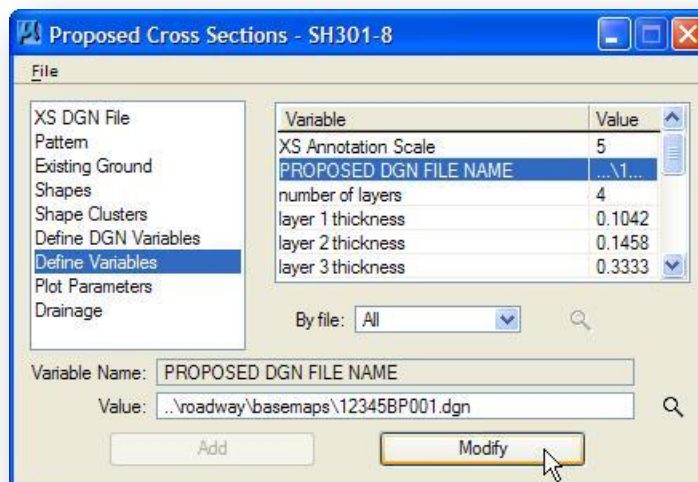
Proposed Cross Sections - SH301-8

File

XS DGN File
Pattern
Existing Ground
Shapes
Shape Clusters
Define DGN Variables
Define Variables
Plot Parameters
Drainage

| Variable | Value |
|---|---|
| XS Annotation Scale | 5 |
| PROPOSED DGN FILE NAME | ...\1... |
| number of layers | 4 |
| layer 1 thickness | 0.1042 |
| layer 2 thickness | 0.1458 |
| layer 3 thickness | 0.3333 |

By file: All

Variable Name: PROPOSED DGN FILE NAME

Value: ..\roadway\basemaps\12345BP001.dgn

Add

Modify